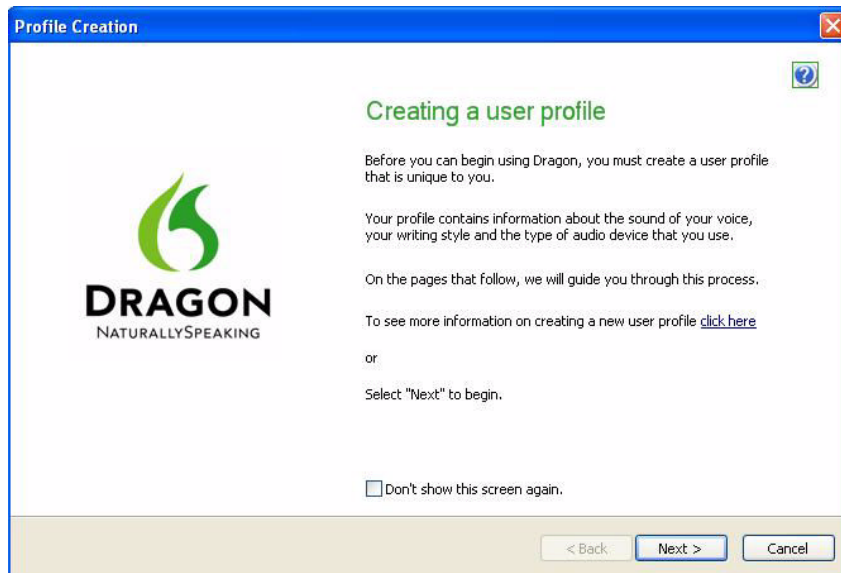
Profile Creation

Creating a user profile

Before you can begin using Dragon, you must create a user profile that is unique to you.

Your profile contains information about the sound of your voice, your writing style and the type of audio device that you use.

On the pages that follow, we will guide you through this process.

To see more information on creating a new user profile click here

or

Select "Next" to begin.

DRAGON
NATURALLYSPEAKING

Don't show this screen again.

< Back
Next >
Cancel